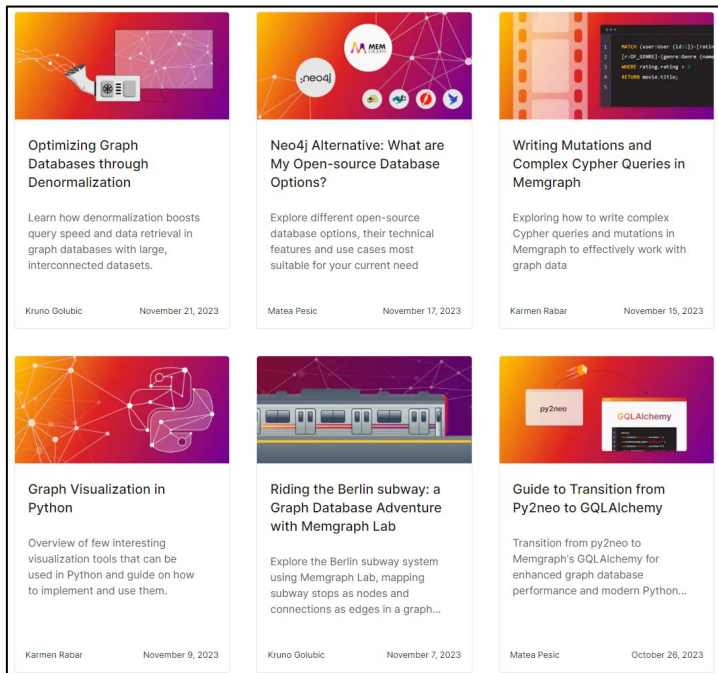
Optimizing Graph Databases through Denormalization

Learn how denormalization boosts query speed and data retrieval in graph databases with large, interconnected datasets.

Kruno Golubic November 21, 2023

MEM GRAPH

neo4j

Neo4j Alternative: What are My Open-source Database Options?

Explore different open-source database options, their technical features and use cases most suitable for your current need

Matea Pesic November 17, 2023

1 MATCH (user:User {id:1})-[rating
2 [r:OF_GENRE]-(genre:Genre {name
3 WHERE rating.rating > 3
4 RETURN movie.title;

Writing Mutations and Complex Cypher Queries in Memgraph

Exploring how to write complex Cypher queries and mutations in Memgraph to effectively work with graph data

Karmen Rabar November 15, 2023

Graph Visualization in Python

Overview of few interesting visualization tools that can be used in Python and guide on how to implement and use them.

Karmen Rabar November 9, 2023

Riding the Berlin subway: a Graph Database Adventure with Memgraph Lab

Explore the Berlin subway system using Memgraph Lab, mapping subway stops as nodes and connections as edges in a graph...

Kruno Golubic November 7, 2023

py2neo

GQLAlchemy

Guide to Transition from Py2neo to GQLAlchemy

Transition from py2neo to Memgraph's GQLAlchemy for enhanced graph database performance and modern Python...

Matea Pesic October 26, 2023